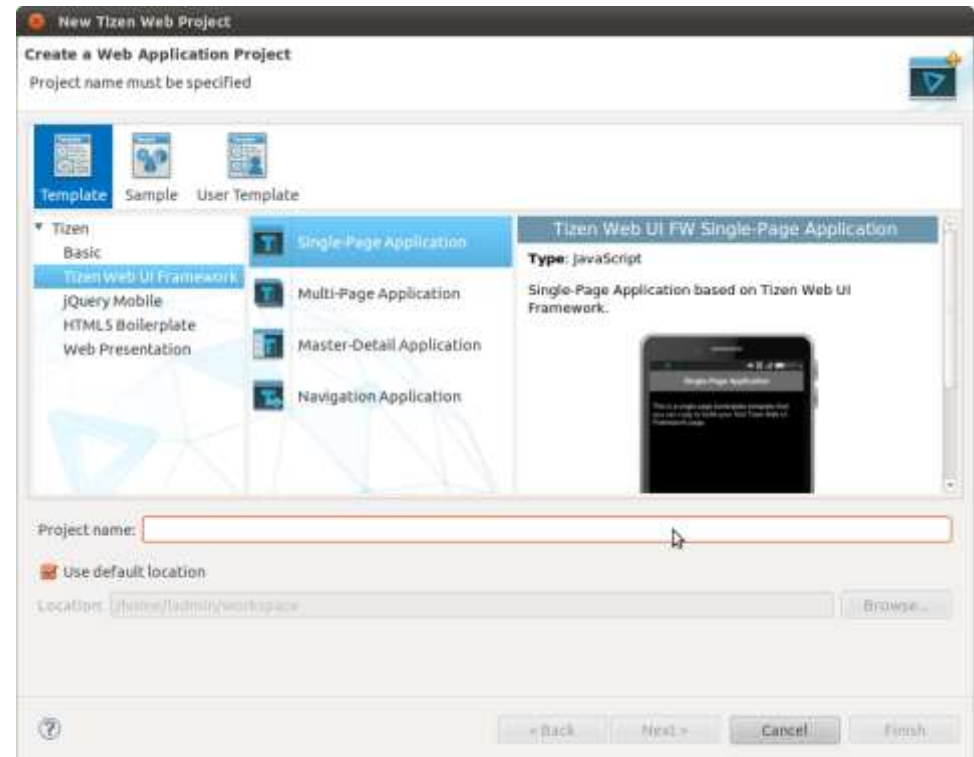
New Tizen Web Project

Create a Web Application Project

Project name must be specified

Template Sample User Template

▾ Tizen
Basic
Tizen Web UI Framework
jQuery Mobile
HTML5 Boilerplate
Web Presentation

Single-Page Application
Multi-Page Application
Master-Detail Application
Navigation Application

Tizen Web UI FW Single-Page Application

Type: JavaScript

Single-Page Application based on Tizen Web UI Framework.

Single Page Application

This is a single page boilerplate template that you can copy to build your first Tizen Web UI Framework page.

Project name:

Use default location

Location: /home/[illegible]/workspace

Browse...

?

< Back Next > Cancel Finish